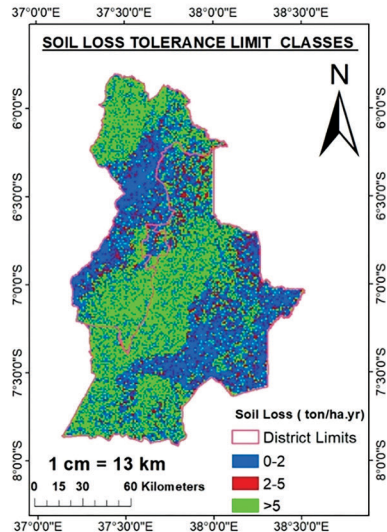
37°0'0"E 37°30'0"E 38°0'0"E 38°30'0"E

SOIL LOSS TOLERANCE LIMIT CLASSES

N

6°0'0"S 6°0'0"S

6°30'0"S 6°30'0"S

7°0'0"S 7°0'0"S

7°30'0"S 7°30'0"S

Soil Loss ( ton/ha.yr)

District Limits

0-2

2-5

>5

1 cm = 13 km

0 15 30 60 Kilometers

8°0'0"S 8°0'0"S

37°0'0"E 37°30'0"E 38°0'0"E 38°30'0"E